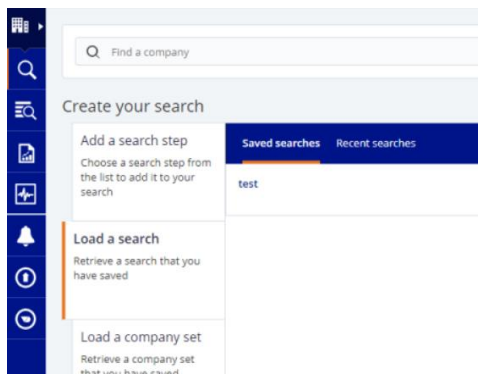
Find a company

Create your search

Add a search step
Choose a search step from the list to add it to your search

Load a search
Retrieve a search that you have saved

Load a company set
Retrieve a company set that you have saved

Saved searches
Recent searches

test